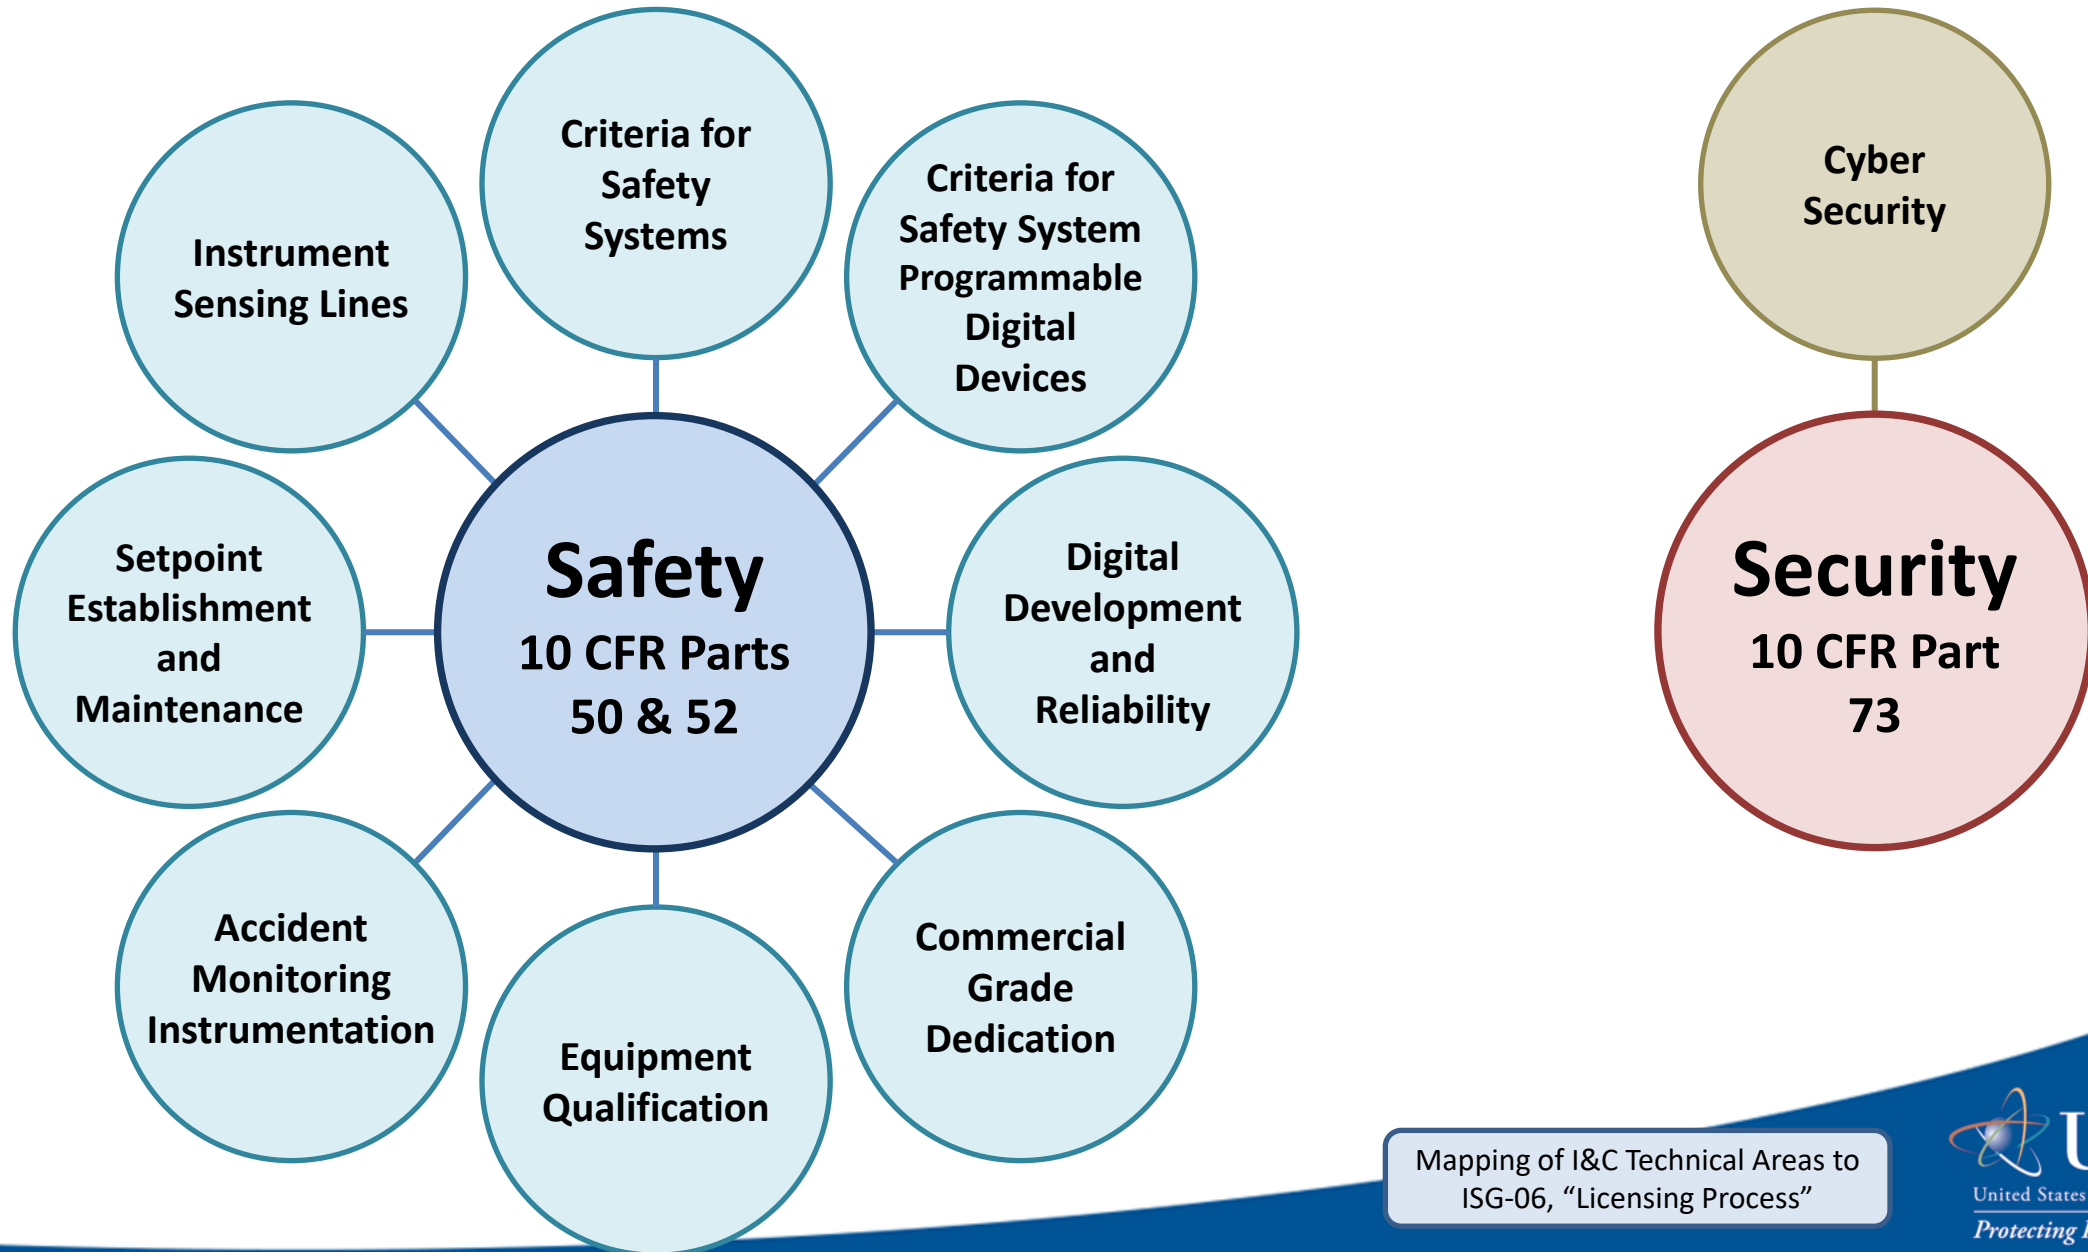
Criteria for Safety Systems

Instrument Sensing Lines

Criteria for Safety System Programmable Digital Devices

Cyber Security

Setpoint Establishment and Maintenance

Safety
10 CFR Parts 50 & 52

Digital Development and Reliability

Security
10 CFR Part 73

Accident Monitoring Instrumentation

Equipment Qualification

Commercial Grade Dedication

Mapping of I&C Technical Areas to ISG-06, “Licensing Process”

U
United States
Protecting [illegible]